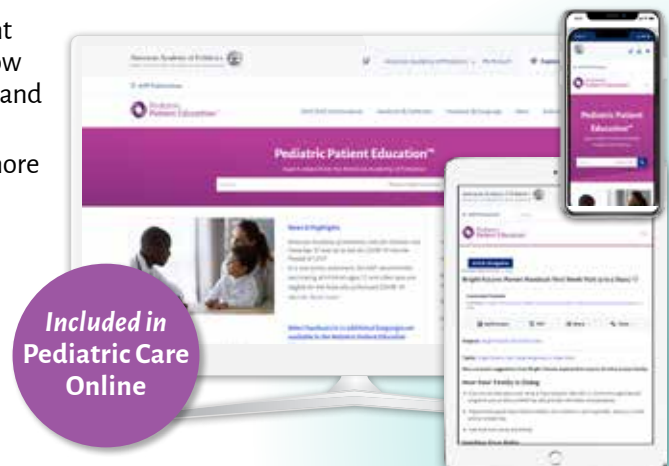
t
ow
and

nore

American Academy of Pediatrics

Pediatric Patient Education

Pediatric Patient Education™

News & Highlights

Pediatric Patient Education™

Bright Futures Parent Handout

How Your Family Is Doing

Included in Pediatric Care Online